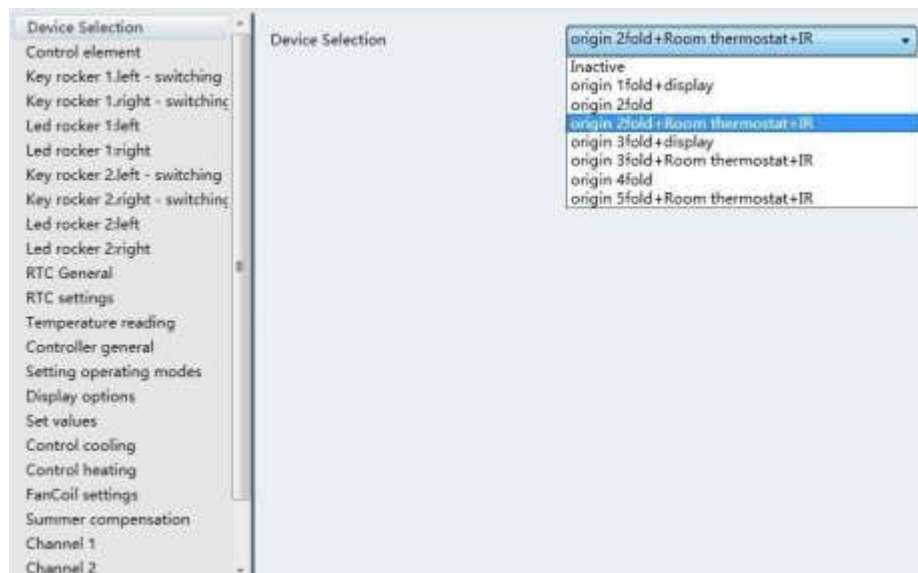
Device Selection
Control element
Key rocker 1.left - switching
Key rocker 1.right - switching
Led rocker 1:left
Led rocker 1:right
Key rocker 2.left - switching
Key rocker 2.right - switching
Led rocker 2:left
Led rocker 2:right
RTC General
RTC settings
Temperature reading
Controller general
Setting operating modes
Display options
Set values
Control cooling
Control heating
FanCoil settings
Summer compensation
Channel 1
Channel 2

Device Selection

origin 2fold+Room thermostat+IR

Inactive
origin 1fold+display
origin 2fold
origin 2fold+Room thermostat+IR
origin 3fold+display
origin 3fold+Room thermostat+IR
origin 4fold
origin 5fold+Room thermostat+IR